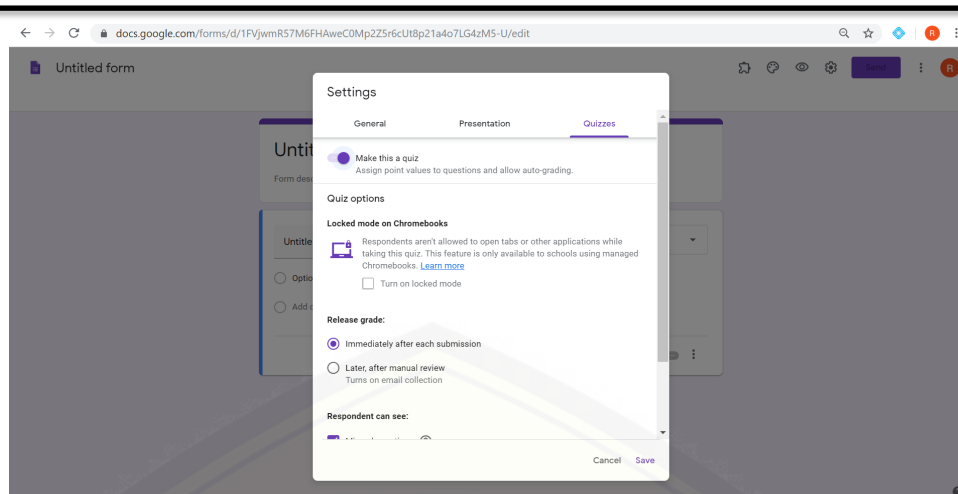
docs.google.com/forms/d/1FVjwmR57M6FHAweC0Mp2Z5r6cUt8p21a4o7LG4zM5-U/edit

Untitled form

Send

Untit

Form desc

Untitle

Optio

Add

Settings

General Presentation Quizzes

Make this a quiz
Assign point values to questions and allow auto-grading.

Quiz options

Locked mode on Chromebooks

Respondents aren't allowed to open tabs or other applications while taking this quiz. This feature is only available to schools using managed Chromebooks. Learn more

Turn on locked mode

Release grade:

Immediately after each submission

Later, after manual review
Turns on email collection

Respondent can see:

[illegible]

Cancel Save